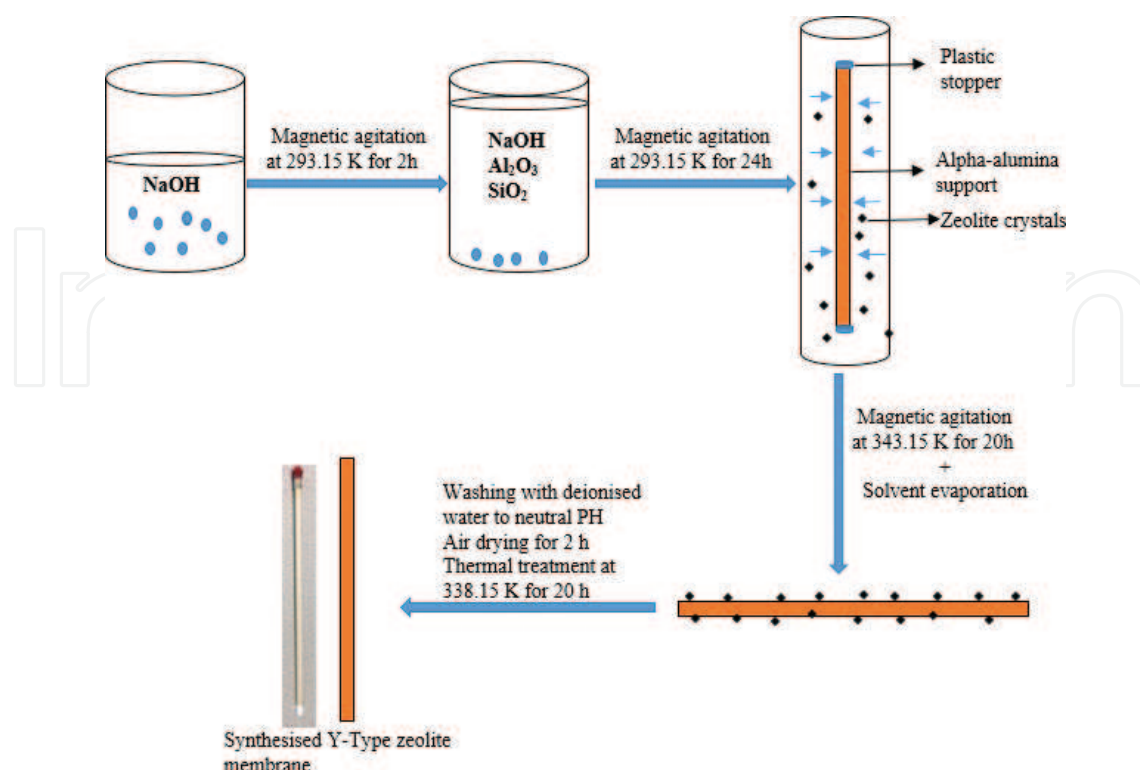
NaOH

Magnetic agitation at 293.15 K for 2h

NaOH
$Al_2O_3$
$SiO_2$

Magnetic agitation at 293.15 K for 24h

Plastic stopper

Alpha-alumina support

Zeolite crystals

Magnetic agitation at 343.15 K for 20h
+
Solvent evaporation

Washing with deionised water to neutral PH
Air drying for 2 h
Thermal treatment at 338.15 K for 20 h

Synthesised Y-Type zeolite membrane